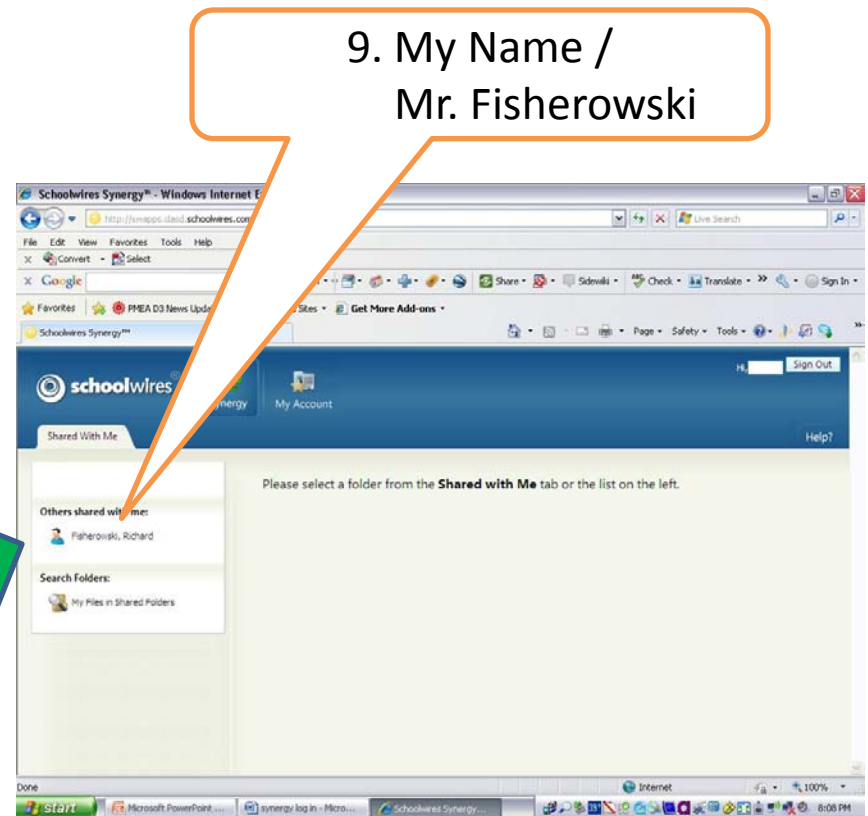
9. My Name /
Mr. Fisherowski

Schoolwires Synergy™ - Windows Internet E

http://swapps.dasd.schoolwires.com

File Edit View Favorites Tools Help

Convert Select

Google

Share Sidewiki Check Translate Sign In

Favorites PMEA D3 News Upda Sites Get More Add-ons

Schoolwires Synergy™

Page Safety Tools

schoolwires Synergy My Account

Hi, Sign Out

Shared With Me

Help?

Please select a folder from the **Shared with Me** tab or the list on the left.

Others shared with me:

Fisherowski, Richard

Search Folders:

My Files in Shared Folders

Done

Internet

100%

start Microsoft PowerPoint ... synergy log in - Micro... Schoolwires Synergy...

8:08 PM